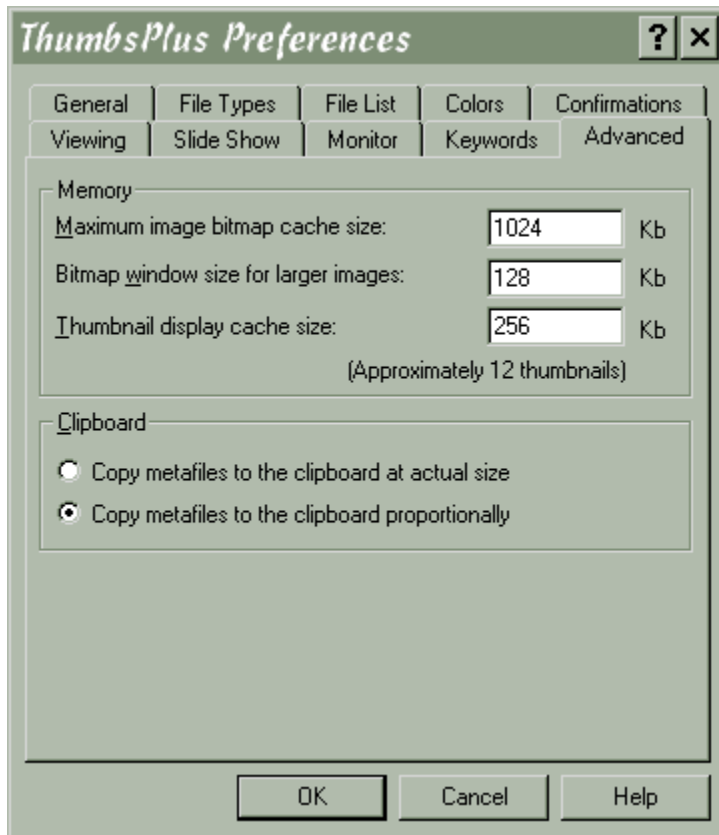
ThumbsPlus Preferences

?
×

General
File Types
File List
Colors
Confirmations
Viewing
Slide Show
Monitor
Keywords
Advanced

Memory
Maximum image bitmap cache size: 1024 Kb
Bitmap window size for larger images: 128 Kb
Thumbnail display cache size: 256 Kb
(Approximately 12 thumbnails)

Clipboard
Copy metafiles to the clipboard at actual size
Copy metafiles to the clipboard proportionally

OK
Cancel
Help